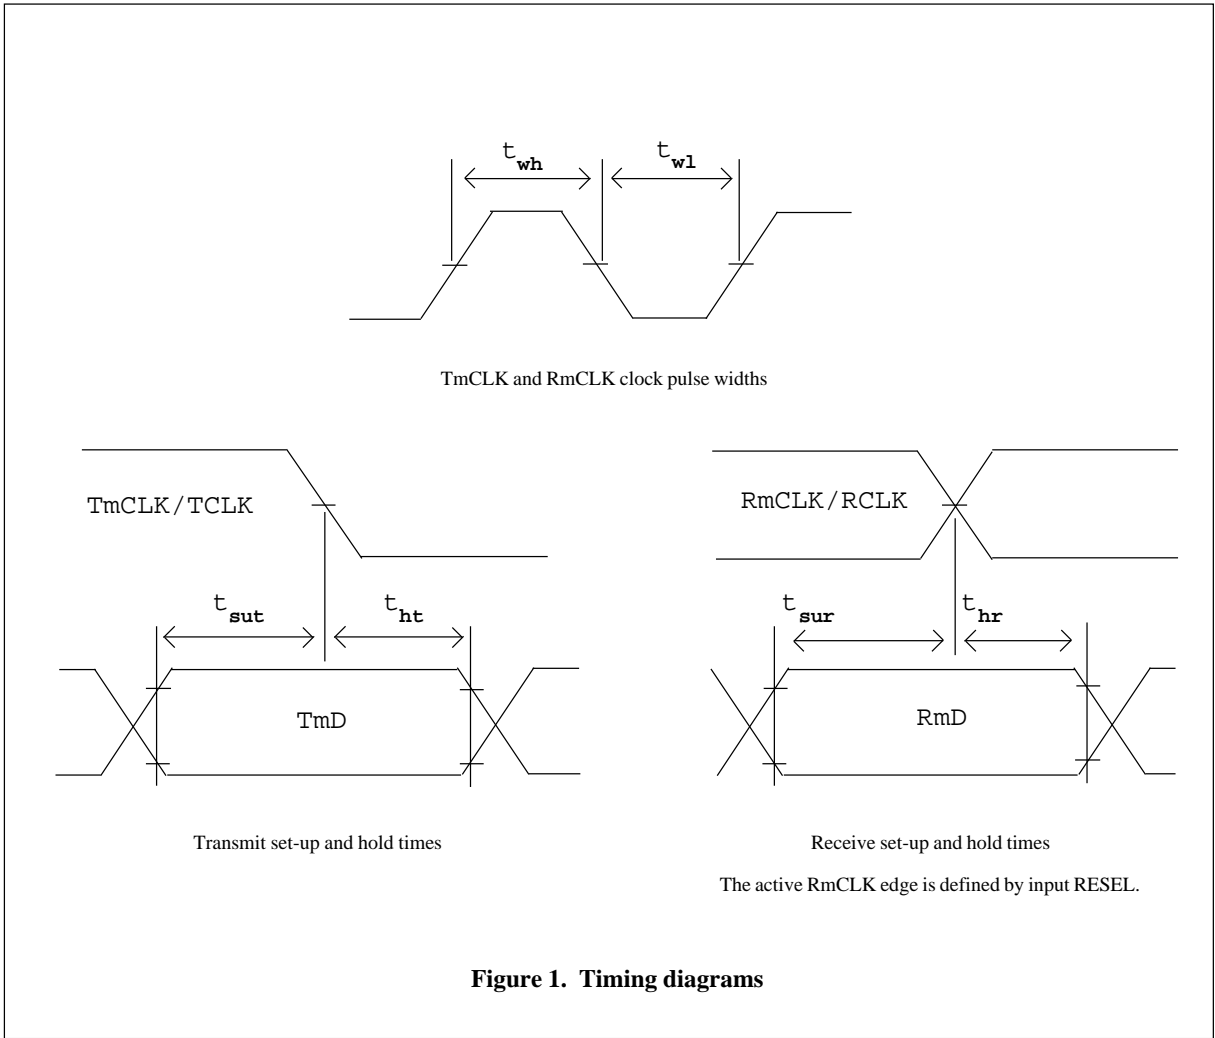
$t_{wh}$ $t_{wl}$

TmCLK and RmCLK clock pulse widths

TmCLK/TCLK

$t_{sut}$ $t_{ht}$

TmD

Transmit set-up and hold times

RmCLK/RCLK

$t_{sur}$ $t_{hr}$

RmD

Receive set-up and hold times

The active RmCLK edge is defined by input RESEL.

**Figure 1. Timing diagrams**